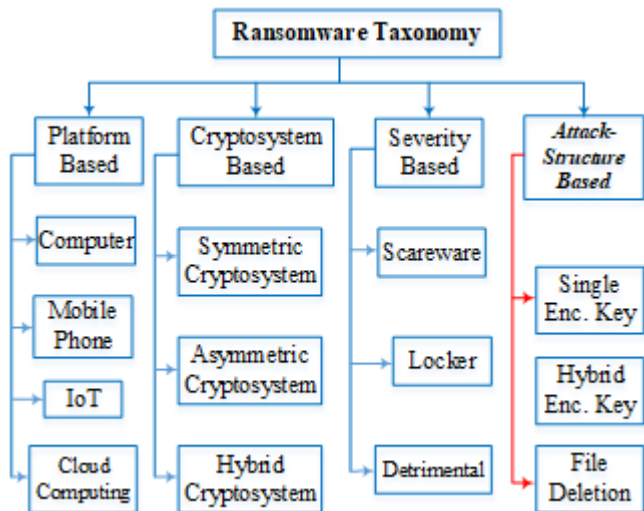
Ransomware Taxonomy

Platform Based

Computer

Mobile Phone

IoT

Cloud Computing

Cryptosystem Based

Symmetric Cryptosystem

Asymmetric Cryptosystem

Hybrid Cryptosystem

Severity Based

Scareware

Locker

Detrimental

Attack-Structure Based

Single Enc. Key

Hybrid Enc. Key

File Deletion